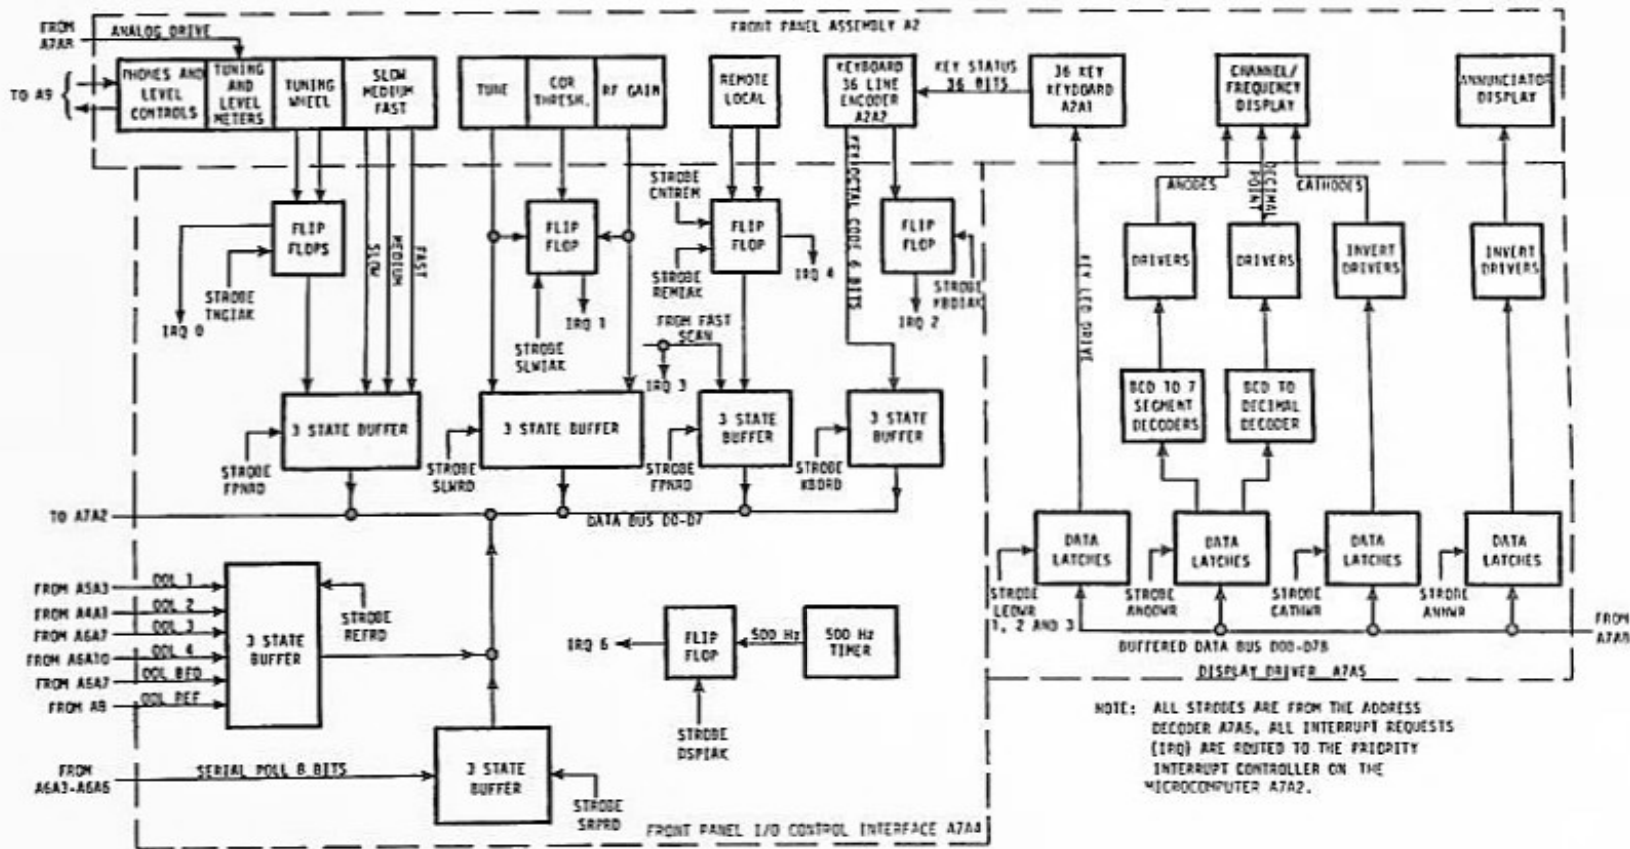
FROM A7A8
ANALOG DRIVE
FRONT PANEL ASSEMBLY A2
TO A9
PHONES AND LEVEL CONTROLS
TUNING AND LEVEL METERS
TUNING WHEEL
SLOW MEDIUM FAST
TUNE
COR THRESH.
RF GAIN
REMOTE LOCAL
KEYBOARD 36 LINE ENCODER A2A2
KEY STATUS 36 BITS
36 KEY KEYBOARD A2A1
CHANNEL/ FREQUENCY DISPLAY
ANNUNCIATOR DISPLAY
FLIP FLOPS
SLOW
MEDIUM
FAST
STROBE TNGIAK
IRQ 0
FLIP FLOP
STROBE SLWIAK
IRQ 1
STROBE CNTREM
FLIP FLOP
STROBE REMIAK
IRQ 4
HEXADECIMAL CODE 6 BITS
FLIP FLOP
STROBE KBDIAK
IRQ 2
FROM FAST SCAN
IRQ 3
KEY LED DRIVE
ANODES
DECIMAL POINT
CATHODES
DRIVERS
DRIVERS
INVERT DRIVERS
INVERT DRIVERS
BCD TO 7 SEGMENT DECODERS
BCD TO DECIMAL DECODER
3 STATE BUFFER
STROBE FPNRD
3 STATE BUFFER
STROBE SLWRD
3 STATE BUFFER
STROBE FPNRD
3 STATE BUFFER
STROBE KBDRD
TO A7A2
DATA BUS D0-D7
DATA LATCHES
DATA LATCHES
DATA LATCHES
DATA LATCHES
STROBE LEDWR 1, 2 AND 3
STROBE ANODWR
STROBE CATHWR
STROBE ANNWR
FROM A7A8
BUFFERED DATA BUS D00-D7B
DISPLAY DRIVER A7A5
FROM A5A3
FROM A4A3
FROM A6A7
FROM A6A10
FROM A6A7
FROM A9
OOL 1
OOL 2
OOL 3
OOL 4
OOL BFO
OOL REF
3 STATE BUFFER
STROBE REFRD
IRQ 6
FLIP FLOP
500 Hz
500 Hz TIMER
STROBE DSPIAK
FROM A6A3-A6A6
SERIAL POLL 8 BITS
3 STATE BUFFER
STROBE SRPRD
FRONT PANEL I/O CONTROL INTERFACE A7A4
NOTE: ALL STROBES ARE FROM THE ADDRESS DECODER A7A5, ALL INTERRUPT REQUESTS (IRQ) ARE ROUTED TO THE PRIORITY INTERRUPT CONTROLLER ON THE MICROCOMPUTER A7A2.